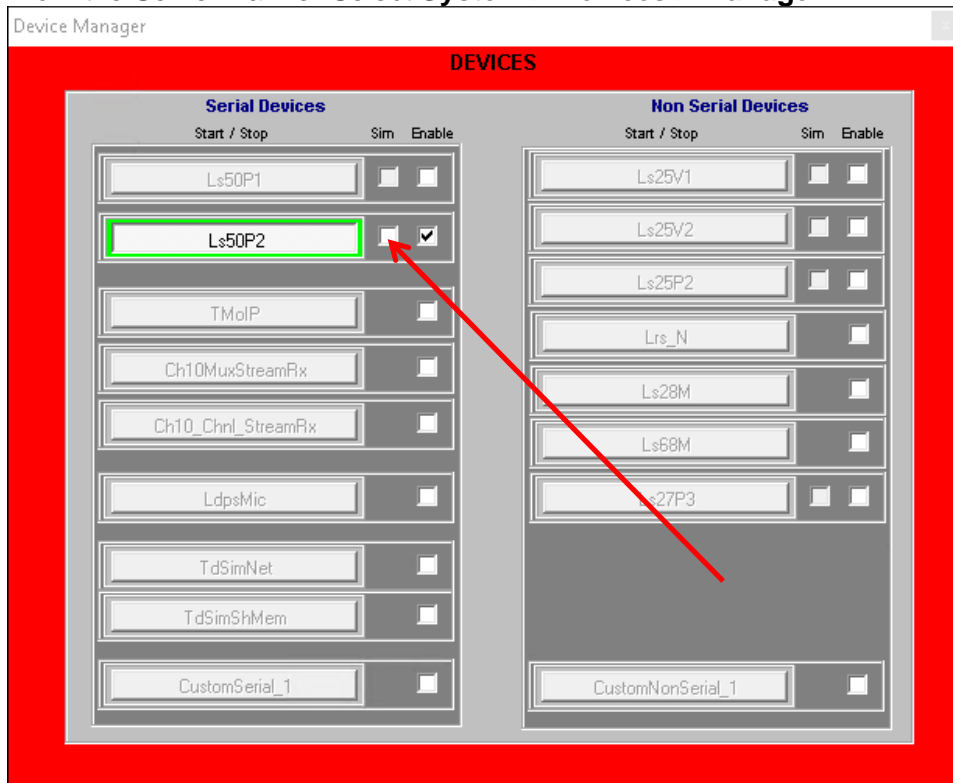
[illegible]

Device Manager

DEVICES

Serial Devices
Start / Stop Sim Enable

Ls50P1

Ls50P2

TMoIP

Ch10MuxStreamRx

Ch10_Chnl_StreamRx

LdpsMic

TdSimNet

TdSimShMem

CustomSerial_1

Non Serial Devices
Start / Stop Sim Enable

Ls25V1

Ls25V2

Ls25P2

Lrs_N

Ls28M

Ls68M

Ls27P3

CustomNonSerial_1